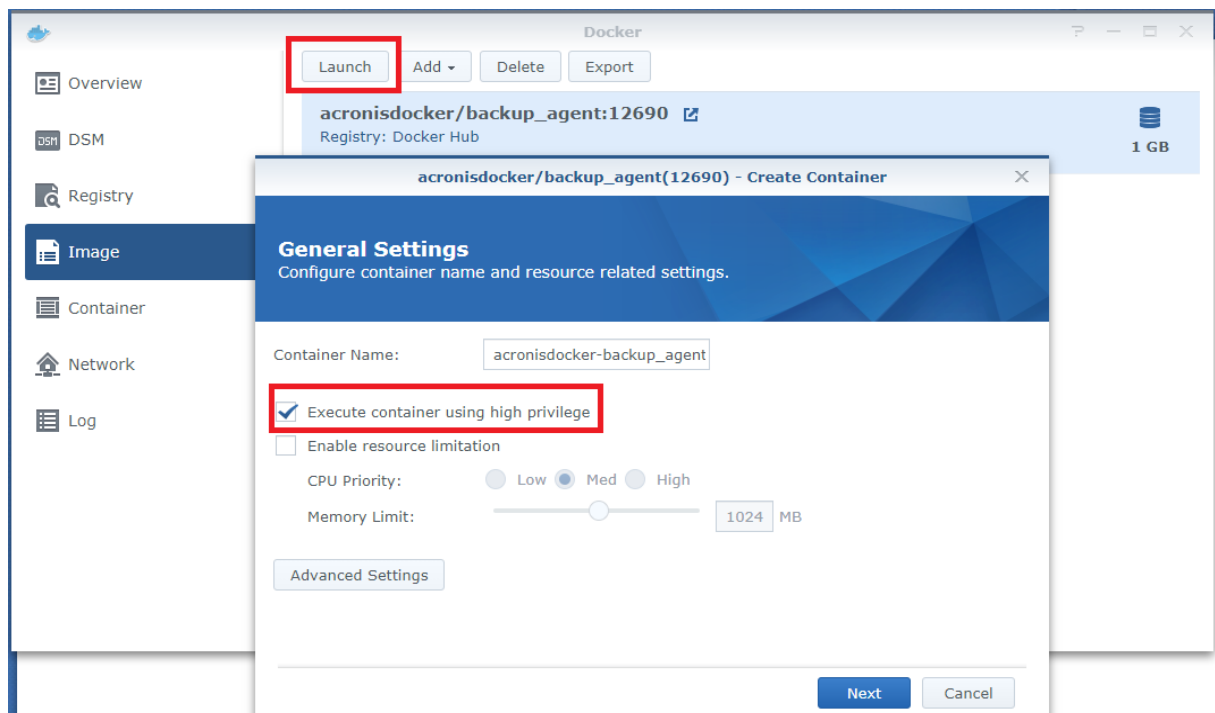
Docker

Overview
DSM
Registry
Image
Container
Network
Log

Launch
Add
Delete
Export

acronisdocker/backup_agent:12690
Registry: Docker Hub
1 GB

acronisdocker/backup_agent(12690) - Create Container

General Settings
Configure container name and resource related settings.

Container Name: acronisdocker-backup_agent

Execute container using high privilege
Enable resource limitation
CPU Priority: Low Med High
Memory Limit: 1024 MB

Advanced Settings

Next
Cancel